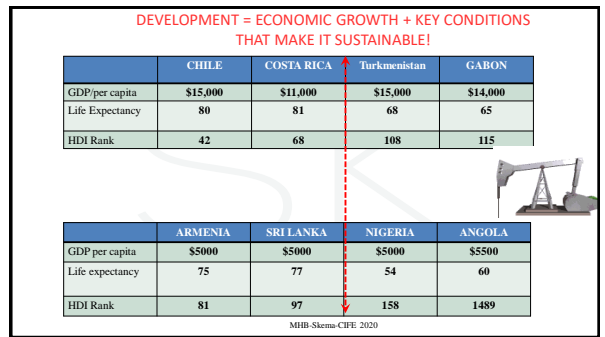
DEVELOPMENT = ECONOMIC GROWTH + KEY CONDITIONS THAT MAKE IT SUSTAINABLE!

| | CHILE | COSTA RICA | Turkmenistan | GABON |
|---|---|---|---|---|
| GDP/per capita | \$15,000 | \$11,000 | \$15,000 | \$14,000 |
| Life Expectancy | 80 | 81 | 68 | 65 |
| HDI Rank | 42 | 68 | 108 | 115 |

| | ARMENIA | SRI LANKA | NIGERIA | ANGOLA |
|---|---|---|---|---|
| GDP per capita | \$5000 | \$5000 | \$5000 | \$5500 |
| Life expectancy | 75 | 77 | 54 | 60 |
| HDI Rank | 81 | 97 | 158 | 1489 |

MHB-Skema-CIFE 2020